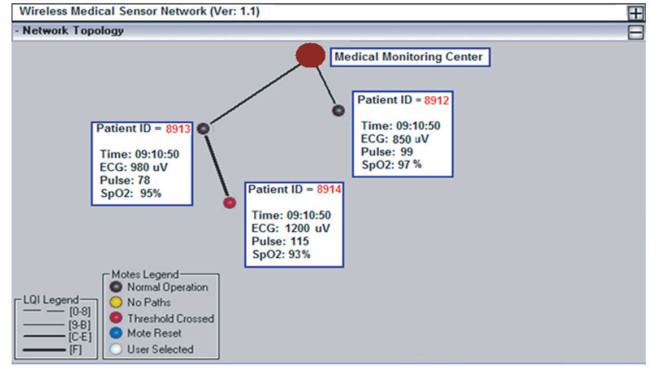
Wireless Medical Sensor Network (Ver: 1.1)

- Network Topology

Medical Monitoring Center

Patient ID = 8913

Time: 09:10:50
ECG: 980 uV
Pulse: 78
SpO2: 95%

Patient ID = 8912

Time: 09:10:50
ECG: 850 uV
Pulse: 99
SpO2: 97 %

Patient ID = 8914

Time: 09:10:50
ECG: 1200 uV
Pulse: 115
SpO2: 93%

LQI Legend
[0-8]
[9-B]
[C-E]
[F]

Motes Legend
Normal Operation
No Paths
Threshold Crossed
Mote Reset
User Selected